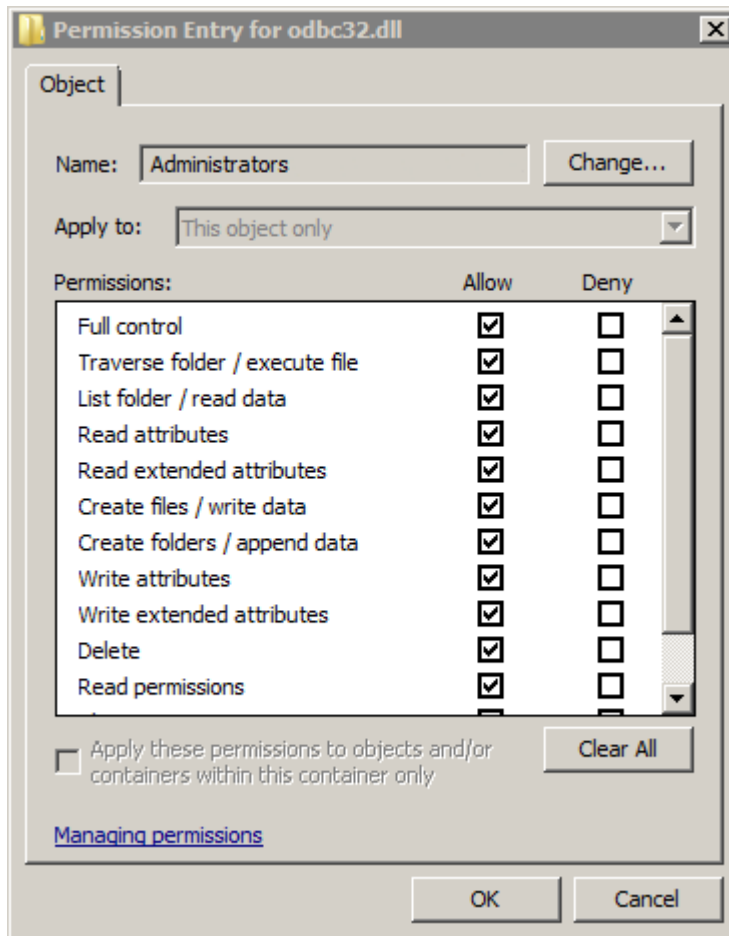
Permission Entry for odbc32.dll

Object

Name: Administrators

Change...

Apply to: This object only

Permissions:

| Permissions: | Allow | Deny |
|---|---|---|
| Full control | ☑ | ☐ |
| Traverse folder / execute file | ☑ | ☐ |
| List folder / read data | ☑ | ☐ |
| Read attributes | ☑ | ☐ |
| Read extended attributes | ☑ | ☐ |
| Create files / write data | ☑ | ☐ |
| Create folders / append data | ☑ | ☐ |
| Write attributes | ☑ | ☐ |
| Write extended attributes | ☑ | ☐ |
| Delete | ☑ | ☐ |
| Read permissions | ☑ | ☐ |

Apply these permissions to objects and/or containers within this container only

Clear All

Managing permissions

OK

Cancel